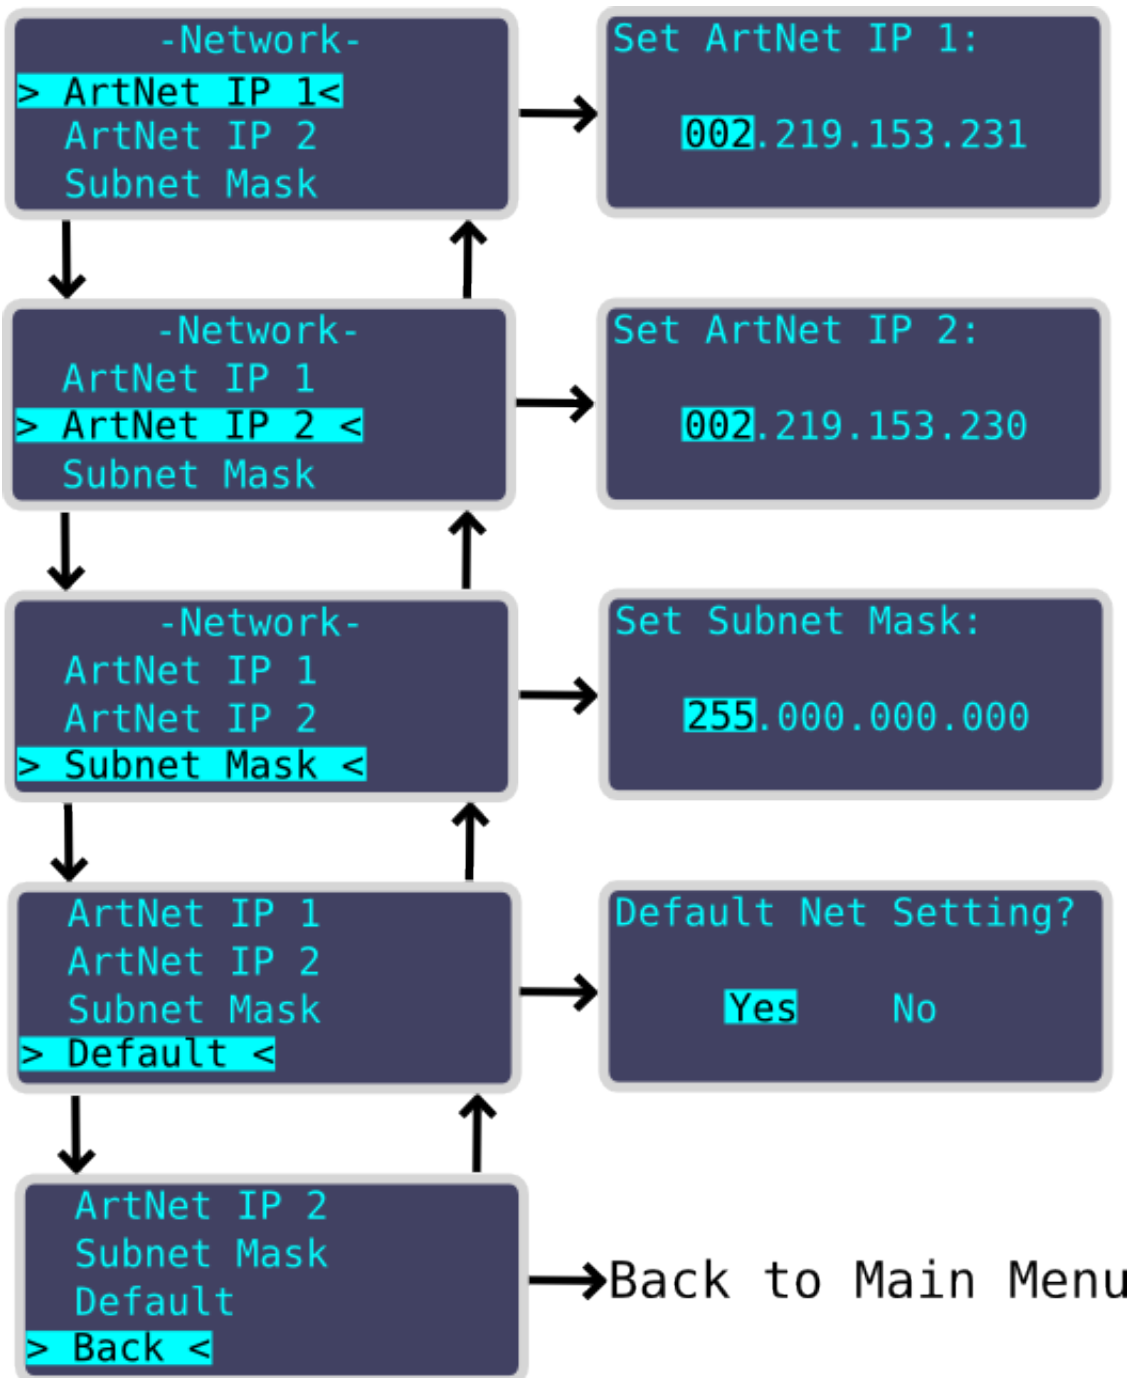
-Network-
> ArtNet IP 1<
ArtNet IP 2
Subnet Mask

Set ArtNet IP 1:
002.219.153.231

-Network-
ArtNet IP 1
> ArtNet IP 2 <
Subnet Mask

Set ArtNet IP 2:
002.219.153.230

-Network-
ArtNet IP 1
ArtNet IP 2
> Subnet Mask <

Set Subnet Mask:
255.000.000.000

ArtNet IP 1
ArtNet IP 2
Subnet Mask
> Default <

Default Net Setting?
Yes No

ArtNet IP 2
Subnet Mask
Default
> Back <

Back to Main Menu